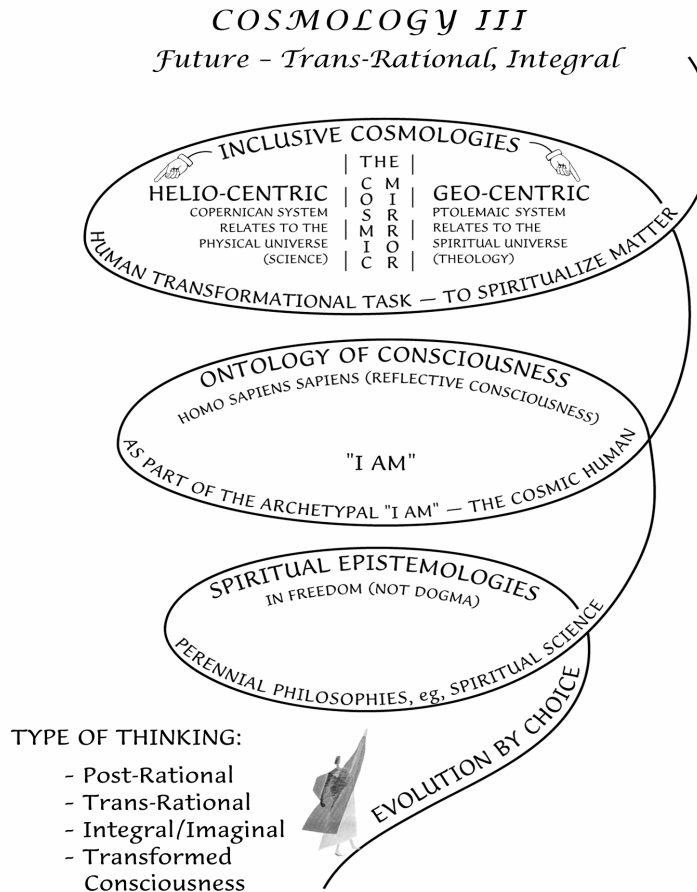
COSMOLOGY III

Future – Trans-Rational, Integral

INCLUSIVE COSMOLOGIES

HELIO-CENTRIC
COPERNICAN SYSTEM RELATES TO THE PHYSICAL UNIVERSE (SCIENCE)

THE COSMIC MIRROR

GEO-CENTRIC
PTOLEMAIC SYSTEM RELATES TO THE SPIRITUAL UNIVERSE (THEOLOGY)

HUMAN TRANSFORMATIONAL TASK — TO SPIRITUALIZE MATTER

ONTOLOGY OF CONSCIOUSNESS
HOMO SAPIENS SAPIENS (REFLECTIVE CONSCIOUSNESS)

"I AM"

AS PART OF THE ARCHETYPAL "I AM" — THE COSMIC HUMAN

SPIRITUAL EPISTEMOLOGIES
IN FREEDOM (NOT DOGMA)

PERENNIAL PHILOSOPHIES, eg, SPIRITUAL SCIENCE

EVOLUTION BY CHOICE

TYPE OF THINKING:
- Post-Rational
- Trans-Rational
- Integral/Imaginal
- Transformed Consciousness